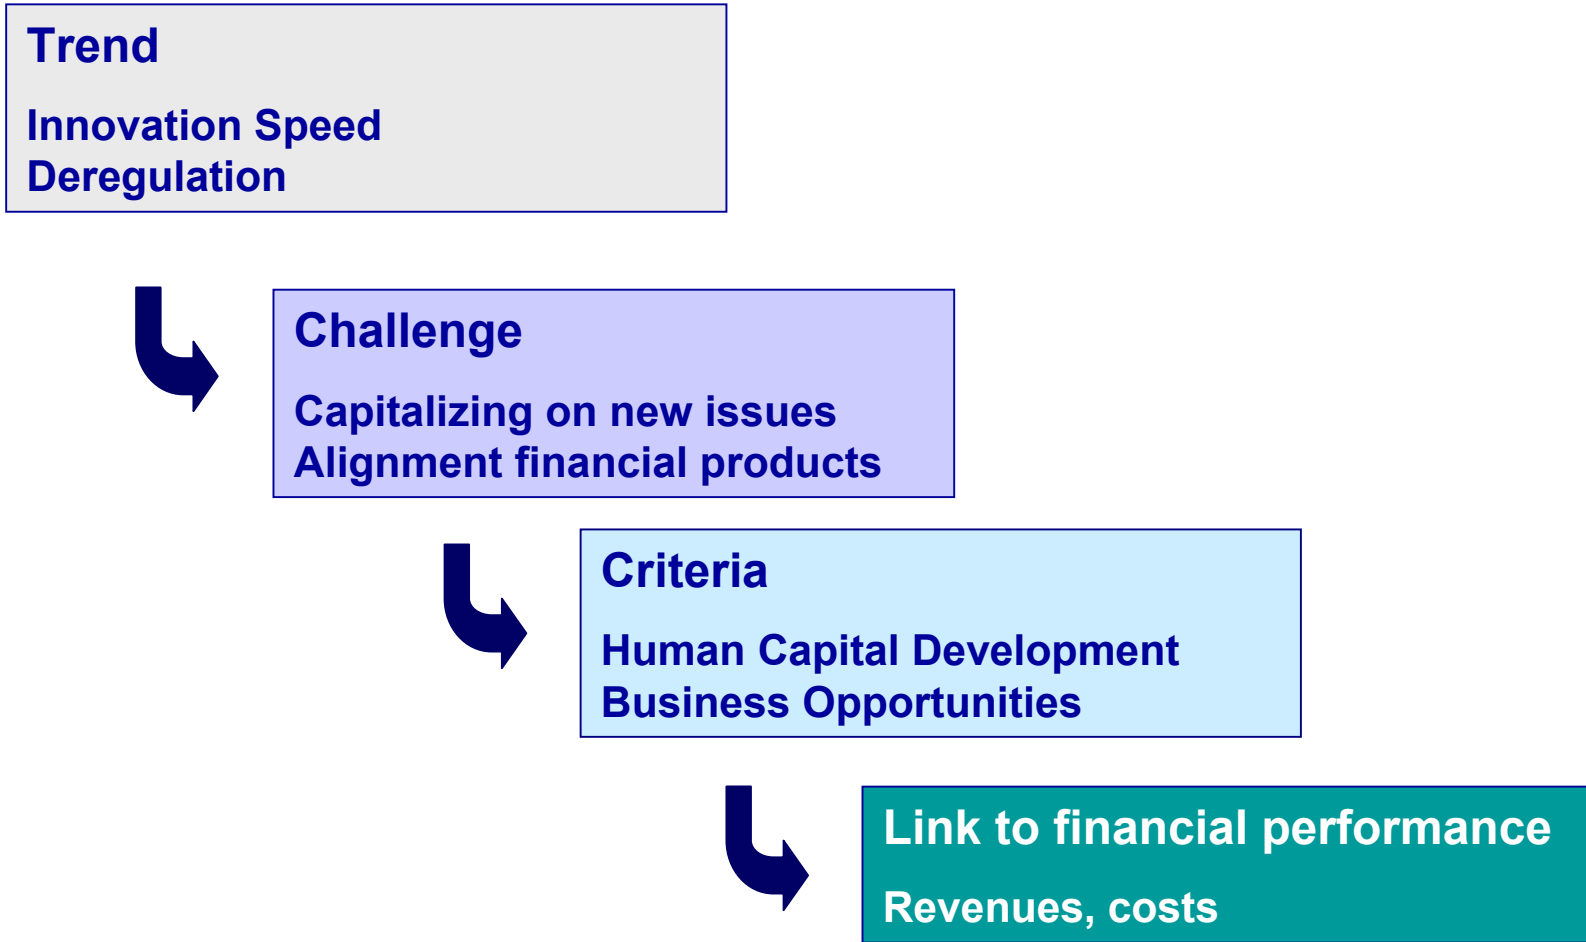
Trend

Innovation Speed
Deregulation

Challenge

Capitalizing on new issues
Alignment financial products

Criteria

Human Capital Development
Business Opportunities

Link to financial performance

Revenues, costs